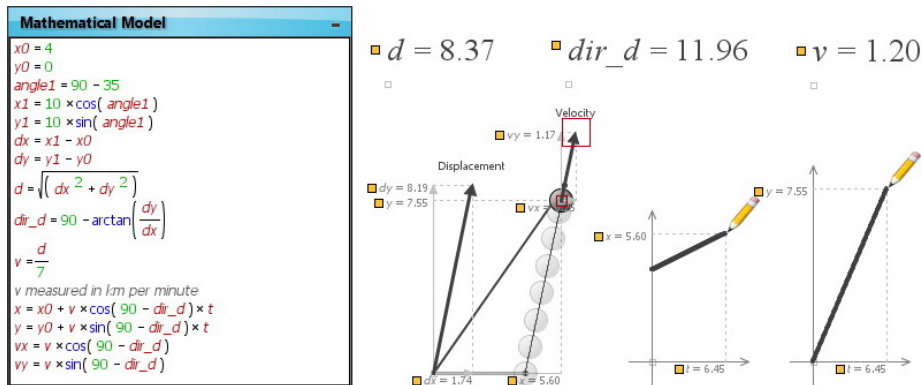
Mathematical Model

$x0 = 4$
$y0 = 0$
$angle1 = 90 - 35$
$x1 = 10 \times \cos(angle1)$
$y1 = 10 \times \sin(angle1)$
$dx = x1 - x0$
$dy = y1 - y0$
$d = \sqrt{(dx^2 + dy^2)}$
$dir\_d = 90 - \arctan\left(\frac{dy}{dx}\right)$
$v = \frac{d}{7}$
v measured in km per minute
$x = x0 + v \times \cos(90 - dir\_d) \times t$
$y = y0 + v \times \sin(90 - dir\_d) \times t$
$vx = v \times \cos(90 - dir\_d)$
$vy = v \times \sin(90 - dir\_d)$

$d = 8.37$ $dir\_d = 11.96$ $v = 1.20$

Velocity
$vy = 1.17$
Displacement
$dy = 8.19$
$y = 7.55$
$vx$
$x = 5.60$
$y = 7.55$
$t = 6.45$
$t = 6.45$
$dx = 1.74$
$x = 5.60$